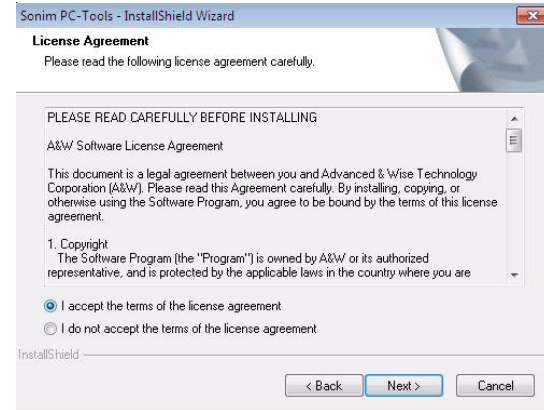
Sonim PC-Tools - InstallShield Wizard

License Agreement

Please read the following license agreement carefully.

PLEASE READ CAREFULLY BEFORE INSTALLING

A&W Software License Agreement

This document is a legal agreement between you and Advanced & Wise Technology Corporation (A&W). Please read this Agreement carefully. By installing, copying, or otherwise using the Software Program, you agree to be bound by the terms of this license agreement.

1. Copyright
The Software Program (the "Program") is owned by A&W or its authorized representative, and is protected by the applicable laws in the country where you are

I accept the terms of the license agreement

I do not accept the terms of the license agreement

InstallShield

< Back

Next >

Cancel